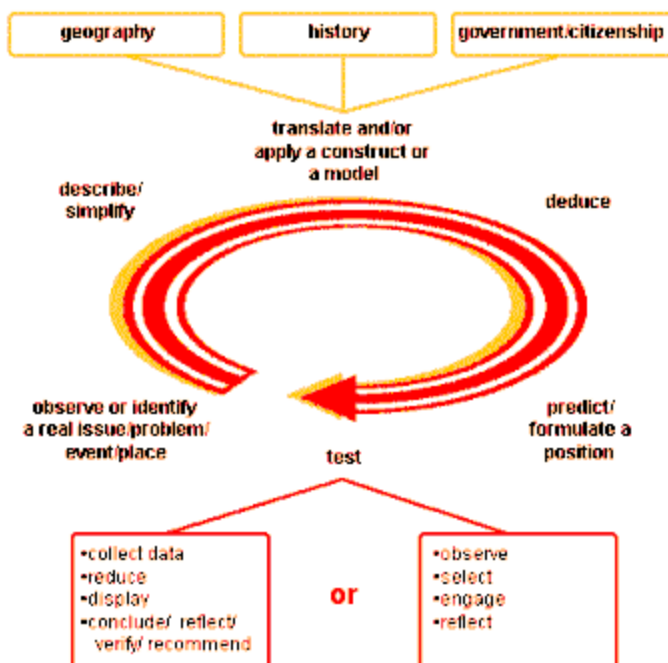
geography

history

government/citizenship

translate and/or apply a construct or a model

describe/ simplify

deduce

observe or identify a real issue/problem/ event/place

predict/ formulate a position

test

•collect data
•reduce
•display
•conclude/ reflect/ verify/ recommend

or

•observe
•select
•engage
•reflect